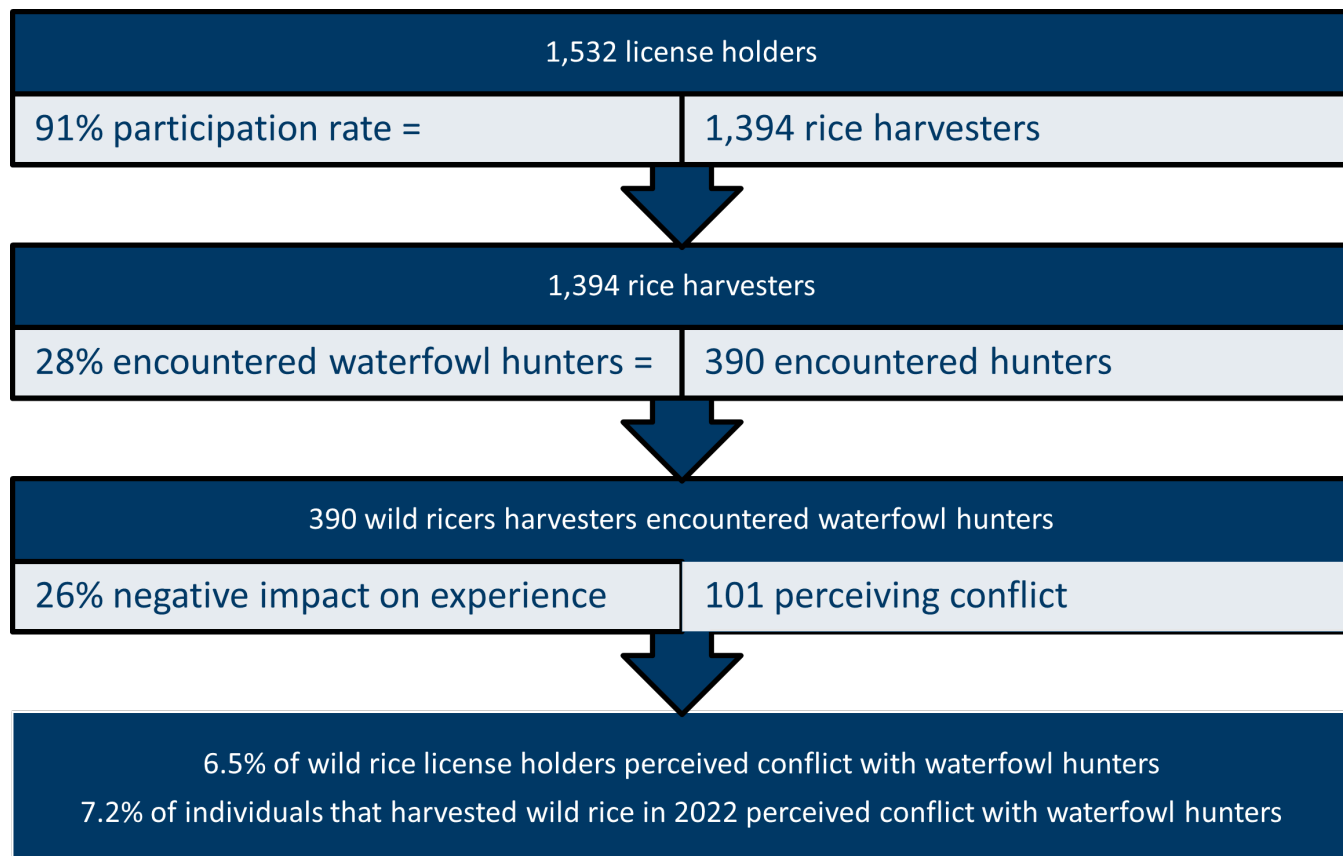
1,532 license holders

91% participation rate = 1,394 rice harvesters

1,394 rice harvesters

28% encountered waterfowl hunters = 390 encountered hunters

390 wild ricers harvesters encountered waterfowl hunters

26% negative impact on experience 101 perceiving conflict

6.5% of wild rice license holders perceived conflict with waterfowl hunters

7.2% of individuals that harvested wild rice in 2022 perceived conflict with waterfowl hunters